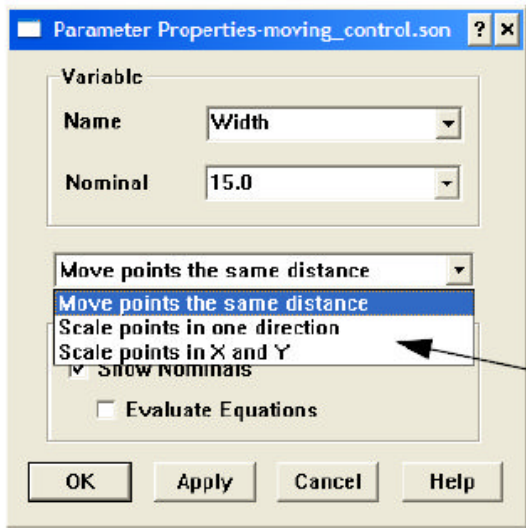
Parameter Properties-moving_control.son ? X

Variable

Name Width

Nominal 15.0

Move points the same distance

Move points the same distance
Scale points in one direction
Scale points in X and Y

Show Nominals

Evaluate Equations

OK Apply Cancel Help